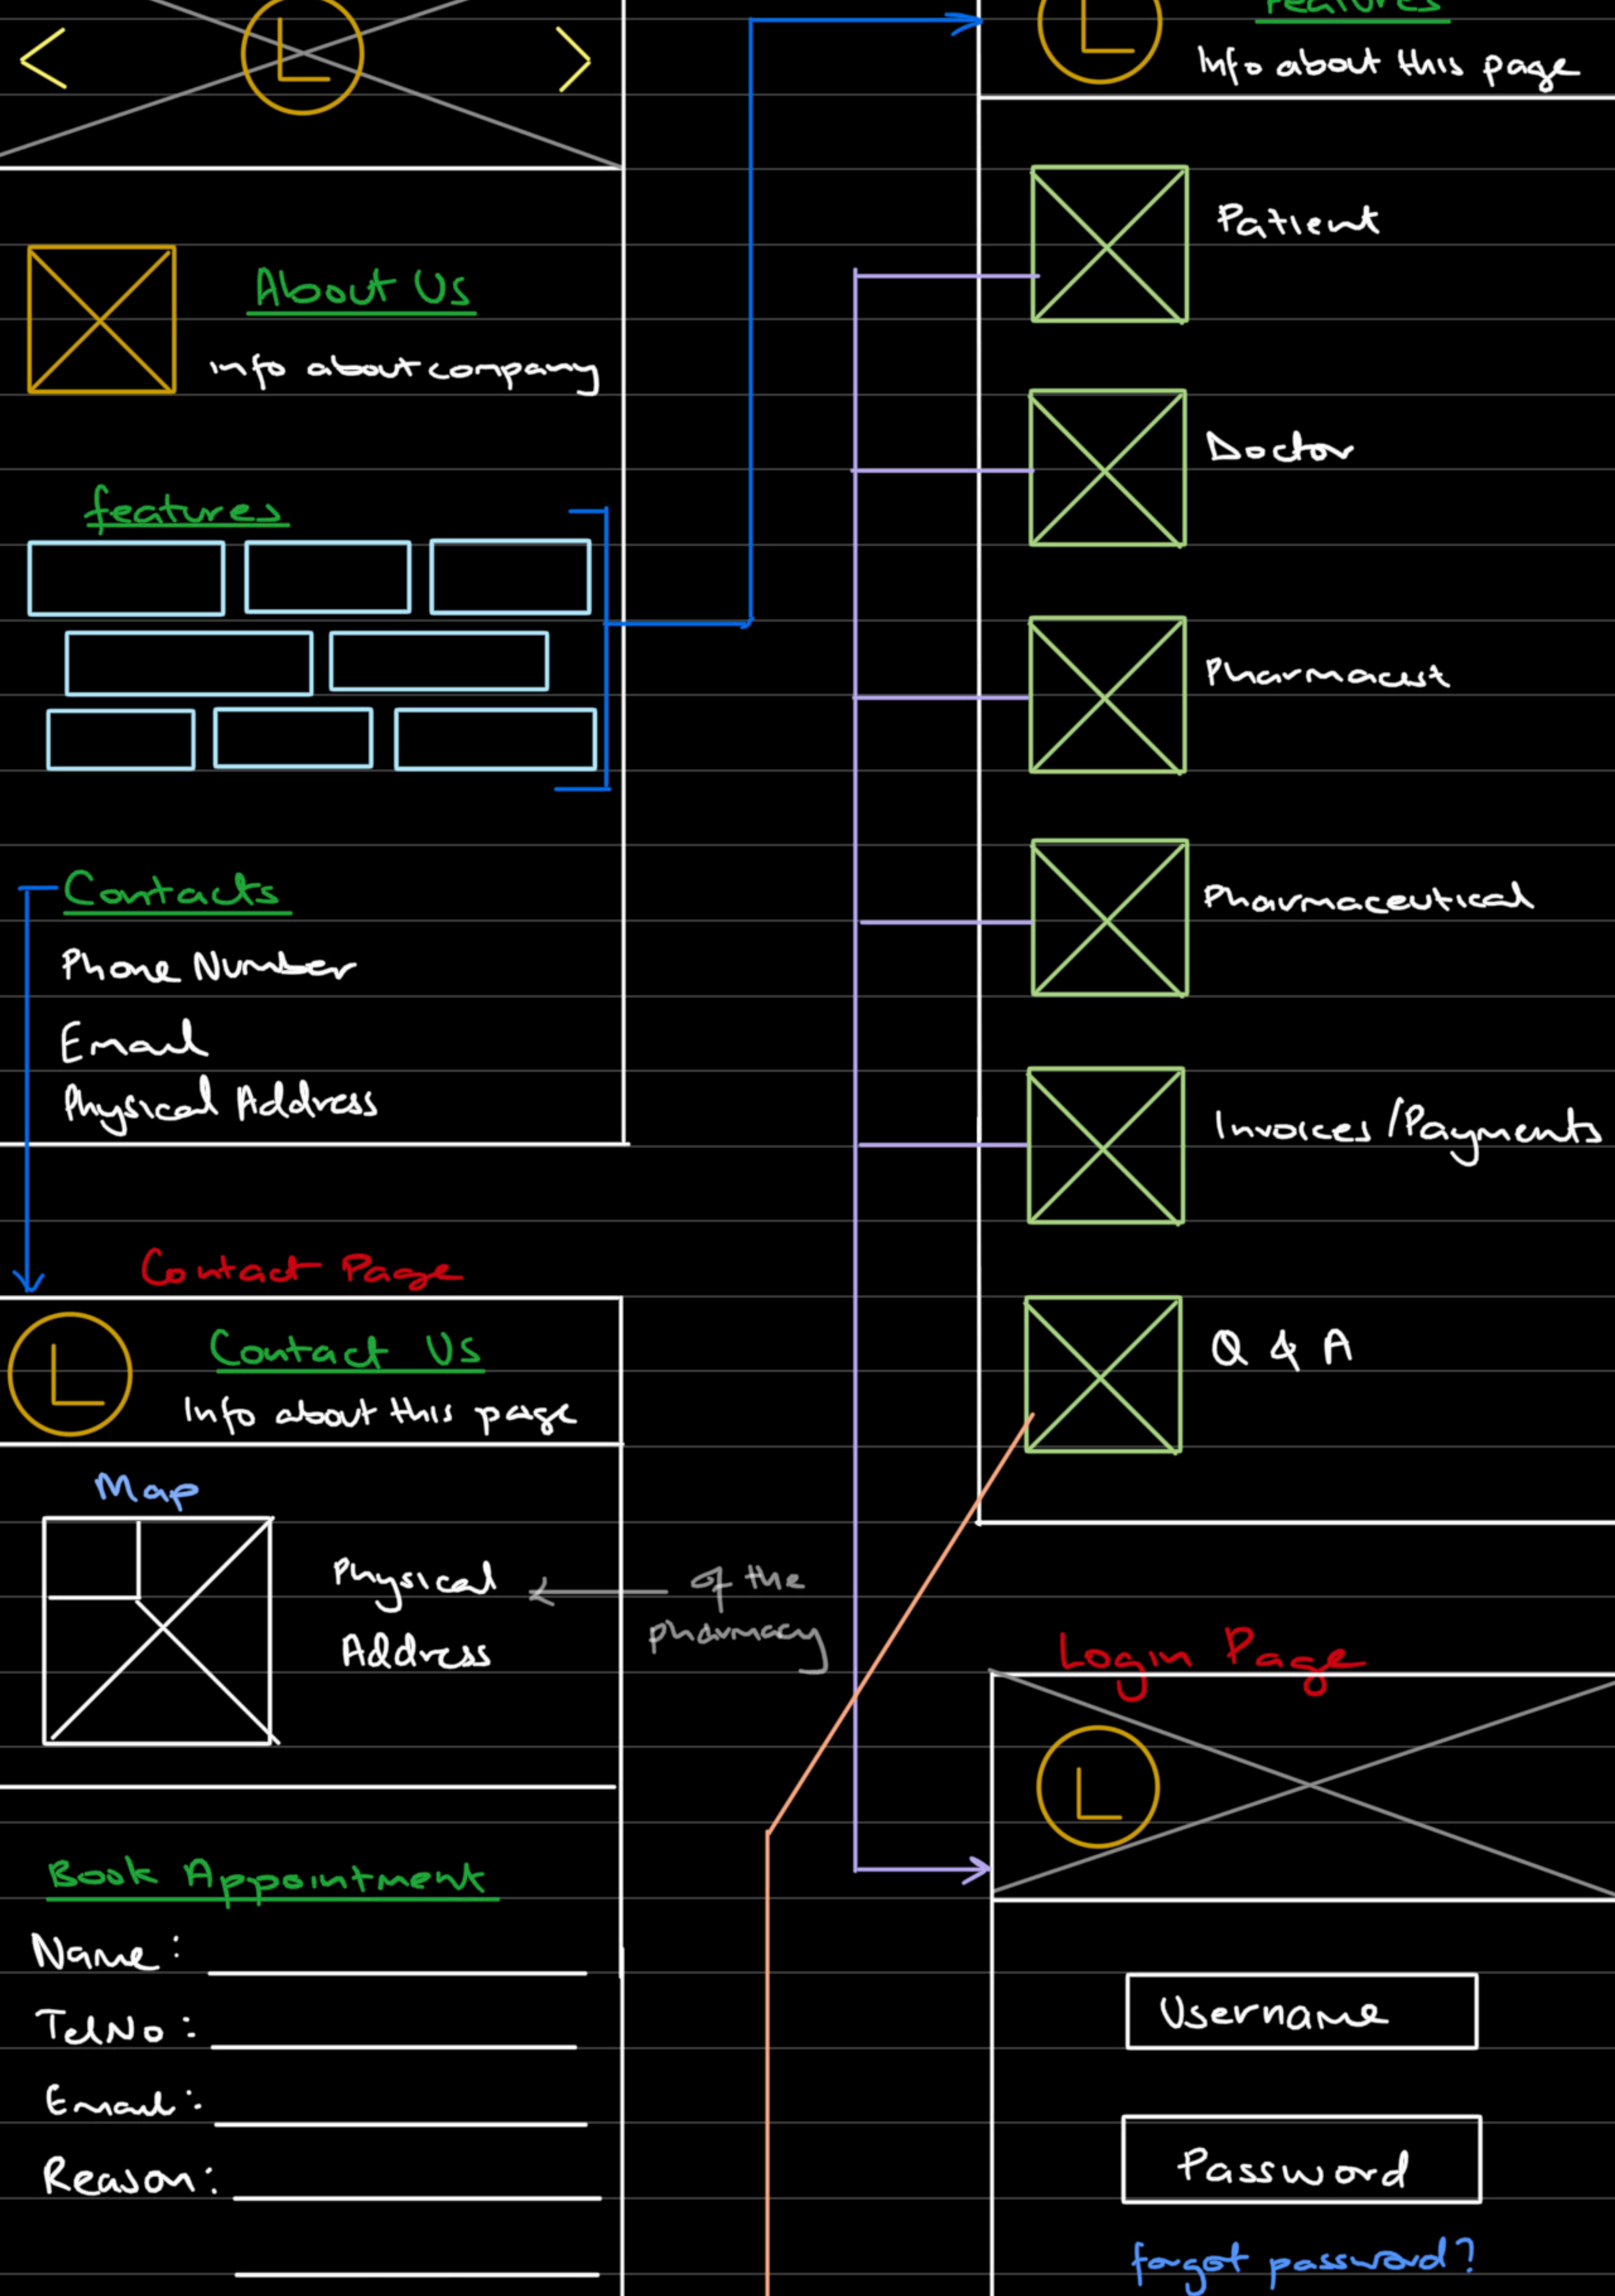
About Us
info about company

features

Contacts
Phone Number
Email
Physical Address

Contact Page

Contact Us
Info about this page

Map

Physical Address

of the pharmacy

Book Appointment
Name :
TelNo :
Email :
Reason :

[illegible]
Info about this page

Patient

Doctor

Pharmacist

Pharmaceutical

Invoices /Payments

Q & A

Login Page

Username

Password

forgot password?